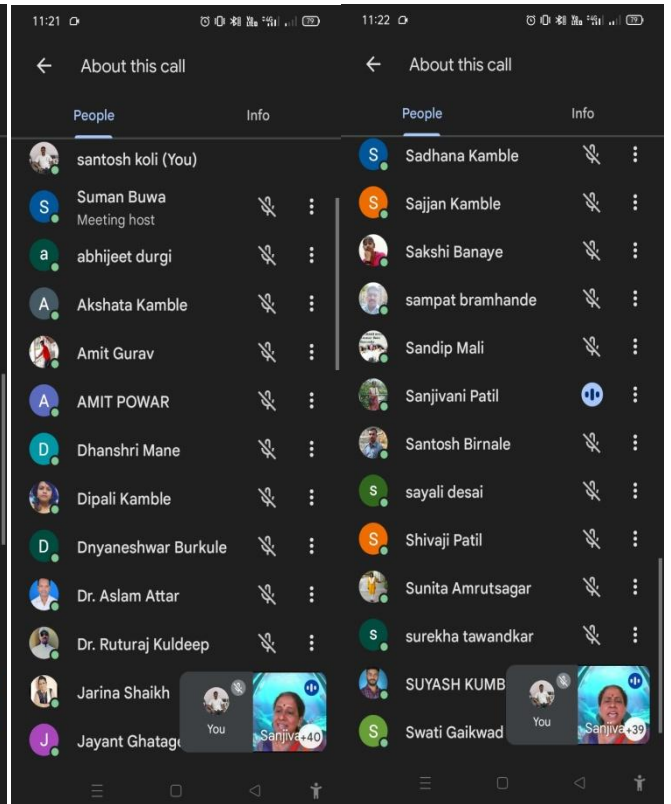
11:21

About this call

People

Info

santosh koli (You)

S Suman Buwa
Meeting host

a abhijeet durgi

A Akshata Kamble

Amit Gurav

A AMIT POWAR

D Dhanshri Mane

Dipali Kamble

D Dnyaneshwar Burkule

Dr. Aslam Attar

Dr. Ruturaj Kuldeep

Jarina Shaikh

J Jayant Ghatage

You

Sanjiva +40

11:22

About this call

People

Info

S Sadhana Kamble

S Sajjan Kamble

Sakshi Banaye

sampat bramhande

Sandip Mali

Sanjivani Patil

Santosh Birnale

S sayali desai

S Shivaji Patil

Sunita Amrutsagar

S surekha tawandkar

SUYASH KUMB

S Swati Gaikwad

You

Sanjiva +39